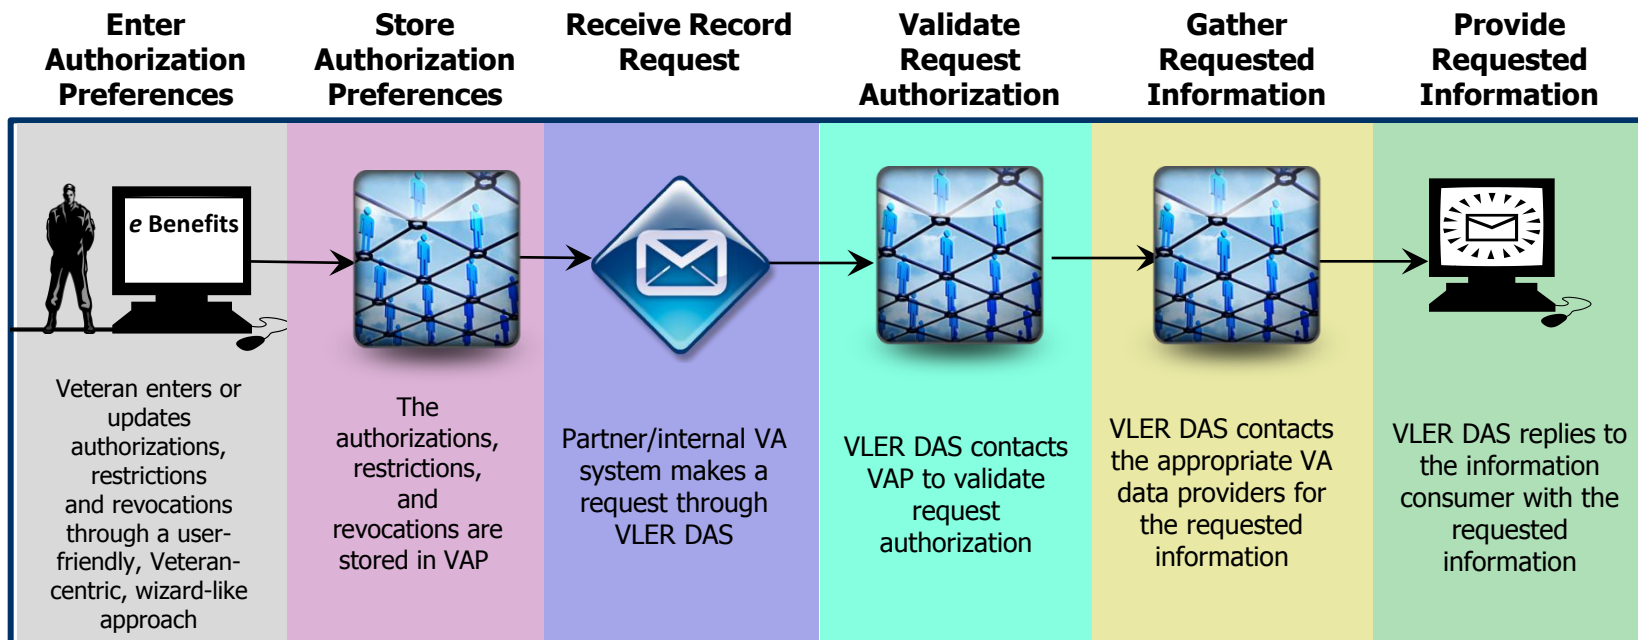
Enter Authorization Preferences

Store Authorization Preferences

Receive Record Request

Validate Request Authorization

Gather Requested Information

Provide Requested Information

e Benefits

Veteran enters or updates authorizations, restrictions and revocations through a user-friendly, Veteran-centric, wizard-like approach

The authorizations, restrictions, and revocations are stored in VAP

Partner/internal VA system makes a request through VLER DAS

VLER DAS contacts VAP to validate request authorization

VLER DAS contacts the appropriate VA data providers for the requested information

VLER DAS replies to the information consumer with the requested information